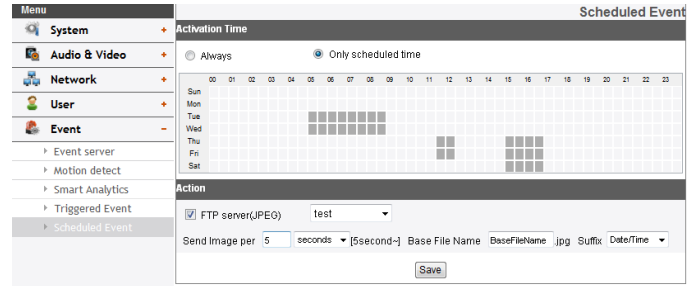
Menu

System +

Audio & Video +

Network +

User +

Event −

Event server

Motion detect

Smart Analytics

Triggered Event

Scheduled Event

Scheduled Event

Activation Time

Always

Only scheduled time

00 01 02 03 04 05 06 07 08 09 10 11 12 13 14 15 16 17 18 19 20 21 22 23

Sun

Mon

Tue

Wed

Thu

Fri

Sat

Action

FTP server(JPEG) test

Send Image per 5 seconds [5second~] Base File Name BaseFileName .jpg Suffix Date/Time

Save